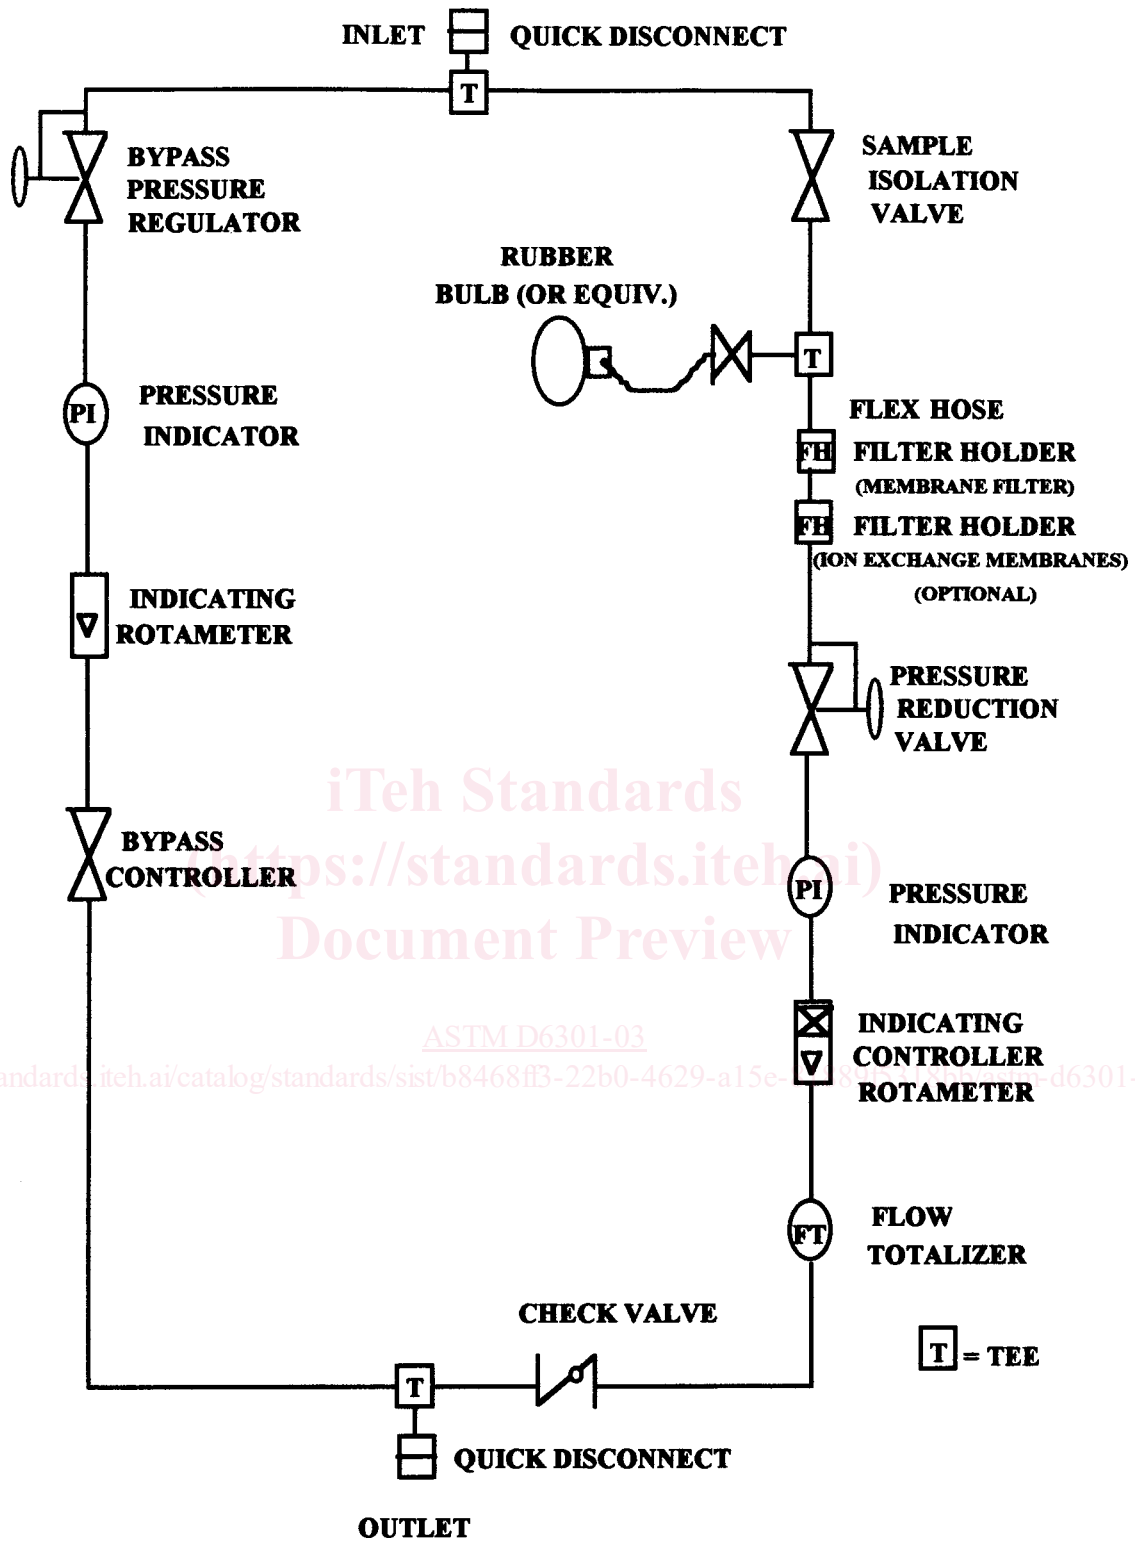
INLET QUICK DISCONNECT

T

BYPASS PRESSURE REGULATOR

SAMPLE ISOLATION VALVE

RUBBER BULB (OR EQUIV.)

T

PI

PRESSURE INDICATOR

FLEX HOSE

FH FILTER HOLDER (MEMBRANE FILTER)

FH FILTER HOLDER (ION EXCHANGE MEMBRANES) (OPTIONAL)

INDICATING ROTAMETER

PRESSURE REDUCTION VALVE

iTeh Standards (https://standards.iteh.ai) Document Preview

BYPASS CONTROLLER

PI

PRESSURE INDICATOR

ASTM D6301-03

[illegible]andards.iteh.ai/catalog/standards/sist/b8468ff3-22b0-4629-a15e-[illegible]-d6301-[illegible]

INDICATING CONTROLLER ROTAMETER

FT

FLOW TOTALIZER

CHECK VALVE

T = TEE

T

QUICK DISCONNECT

OUTLET